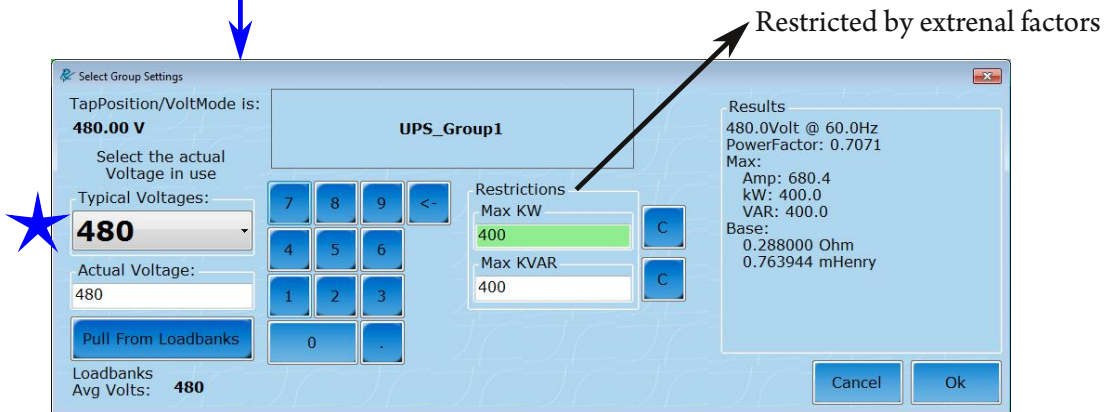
Restricted by extrenal factors

Select Group Settings

TapPosition/VoltMode is:
480.00 V

Select the actual Voltage in use

Typical Voltages:
480

Actual Voltage:
480

Pull From Loadbanks

Loadbanks
Avg Volts: 480

UPS_Group1

7 8 9 <-
4 5 6
1 2 3
0 .

Restrictions
Max KW
400
C
Max KVAR
400
C

Results
480.0Volt @ 60.0Hz
PowerFactor: 0.7071
Max:
Amp: 680.4
kW: 400.0
VAR: 400.0
Base:
0.288000 Ohm
0.763944 mHenry

Cancel
Ok